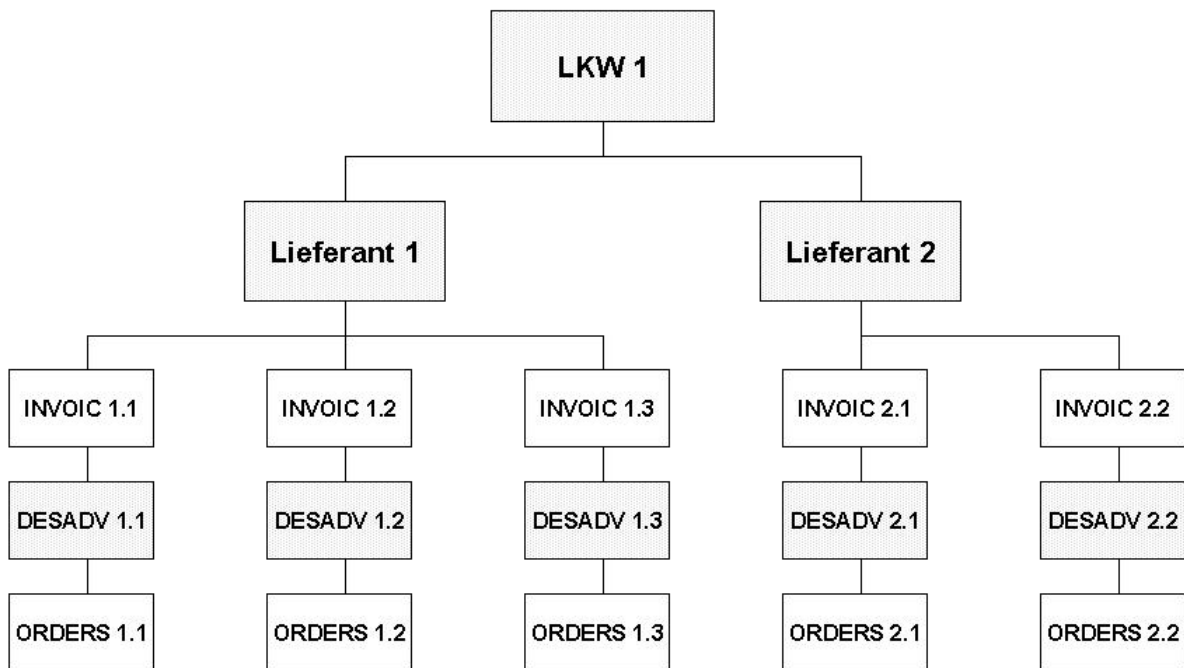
LKW 1

Lieferant 1

Lieferant 2

INVOIC 1.1

INVOIC 1.2

INVOIC 1.3

INVOIC 2.1

INVOIC 2.2

DESADV 1.1

DESADV 1.2

DESADV 1.3

DESADV 2.1

DESADV 2.2

ORDERS 1.1

ORDERS 1.2

ORDERS 1.3

ORDERS 2.1

ORDERS 2.2